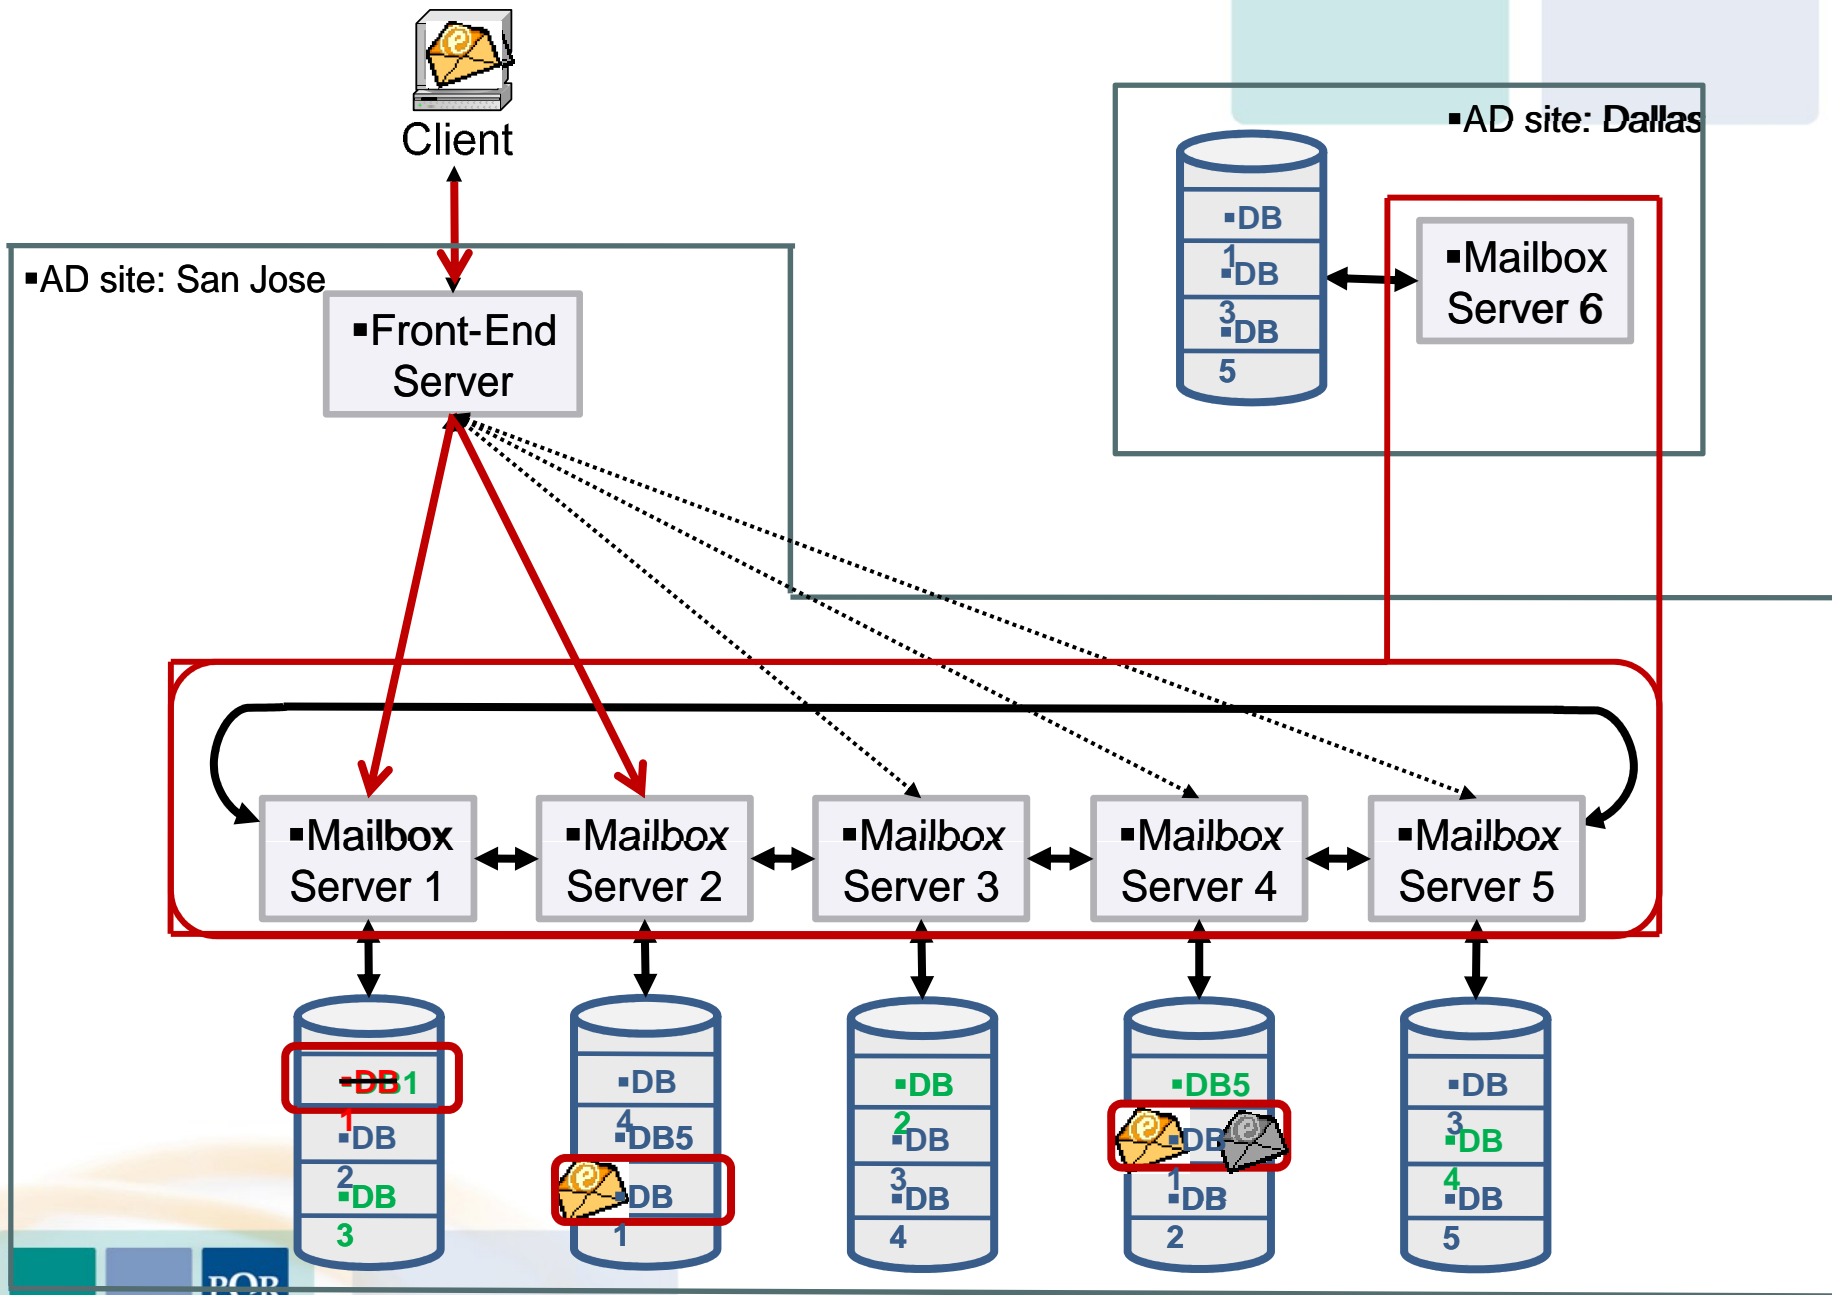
Client

▪AD site: Dallas

▪DB 1
▪DB 3
▪DB 5

▪Mailbox Server 6

▪AD site: San Jose

▪Front-End Server

▪Mailbox Server 1

▪Mailbox Server 2

▪Mailbox Server 3

▪Mailbox Server 4

▪Mailbox Server 5

▪DB1
▪DB 2
▪DB 3

▪DB 4
▪DB5
▪DB 1

▪DB 2
▪DB 3
▪DB 4

▪DB5
▪DB 1
▪DB 2

▪DB 3
▪DB 4
▪DB 5

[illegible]